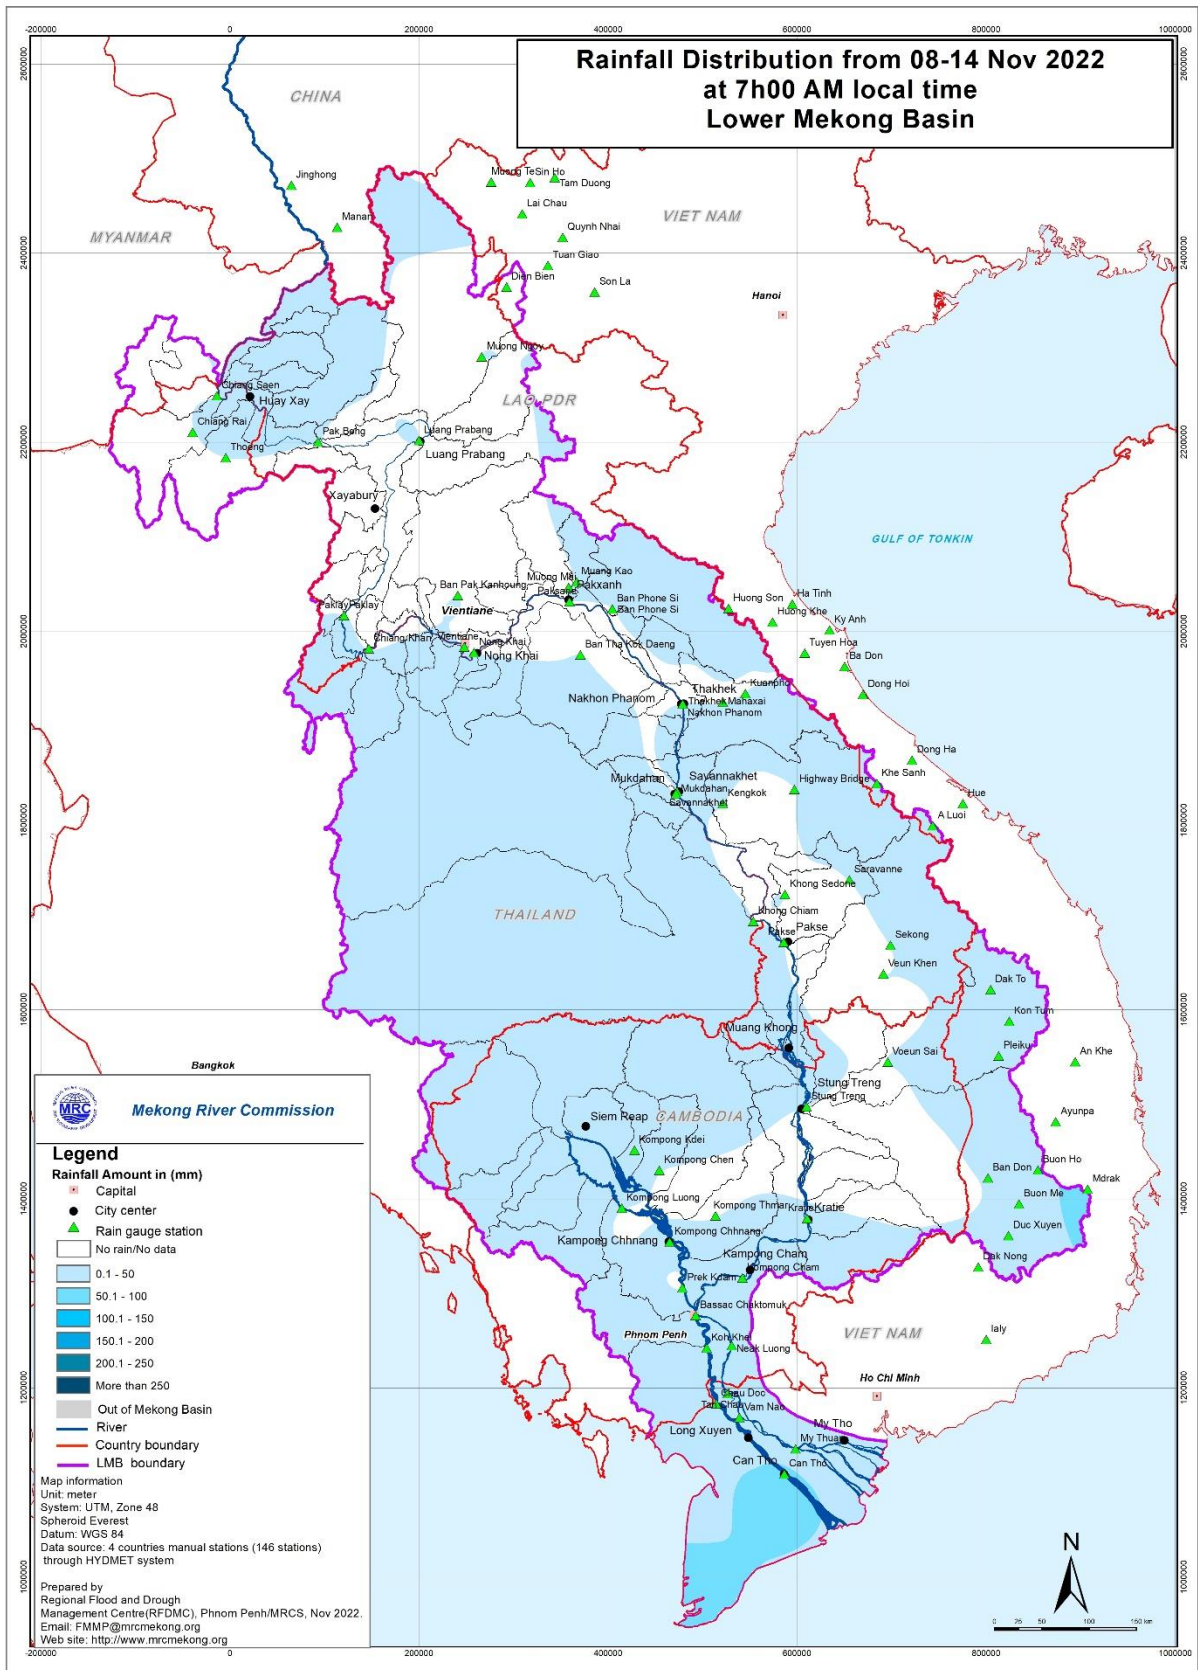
-200000 0 200000 400000 600000 800000 1000000

Rainfall Distribution from 08-14 Nov 2022
at 7h00 AM local time
Lower Mekong Basin

2600000 2400000 2200000 2000000 1800000 1600000 1400000 1200000 1000000

CHINA
MYANMAR
VIET NAM
LAO PDR
THAILAND
CAMBODIA
VIET NAM
GULF OF TONKIN

Jinghong
Manan
Muong TeSin Ho
Tam Duong
Lai Chau
Quynh Nhai
Tuan Giao
Dien Bien
Son La
Hanoi
Muong Ngoy
Chiang Saen
Huay Xay
Chiang Rai
Thoeng
Pak Beng
Luang Prabang
Luang Prabang
Xayabury
Muang Kao
Muang Mai
Paksanh
Paksane
Ban Pak Kanhoung
Ban Phone Si
Ban Phone Si
Pakkay Paklay
Vientiane
Chiang Khan
Vientiane
Nong Khai
Nong Khai
Ban Tha Kok Daeng
Huong Son
Ha Tinh
Huong Khe
Ky Anh
Tuyen Hoa
Ba Don
Dong Hoi
Kuanpho
Thakhek
Thakhek Manaxai
Nakhon Phanom
Nakhon Phanom
Dong Ha
Khe Sanh
Hue
A Luoi
Highway Bridge
Mukdahan
Savannakhet
Mukdahan
Savannakhet
Kengkok
Saravanne
Khong Sedone
Khong Chiam
Pakse
Pakse
Sekong
Veun Khen
Dak To
Kon Tum
Pleiku
An Khe
Muang Khong
Voeun Sai
Stung Treng
Stung Treng
Ayunpa
Bangkok
Siem Reap
Kompong Kdei
Kompong Chen
Kompong Luong
Kompong Thmar
Kratie
Kompong Chhnang
Kampong Chhnang
Kampong Cham
Kompong Cham
Buon Ho
Ban Don
Mdrak
Buon Me
Duc Xuyen
Dak Nong
Prek Kdam
Bassac Chaktomuk
Phnom Penh
Koh Khel
Neak Luong
Ialy
Ho Chi Minh
Chau Doc
Tan Chau
Vam Nao
My Tho
Long Xuyen
My Thuan
Can Tho
Can Tho

Mekong River Commission

Legend
Rainfall Amount in (mm)
Capital
City center
Rain gauge station
No rain/No data
0.1 - 50
50.1 - 100
100.1 - 150
150.1 - 200
200.1 - 250
More than 250
Out of Mekong Basin
River
Country boundary
LMB boundary

Map information
Unit: meter
System: UTM, Zone 48
Spheroid Everest
Datum: WGS 84
Data source: 4 countries manual stations (146 stations) through HYDMET system

Prepared by
Regional Flood and Drough Management Centre(RFDMC), Phnom Penh/MRCS, Nov 2022.
Email: FMMP@mrcmekong.org
Web site: http://www.mrcmekong.org

N
0 25 50 100 150 km